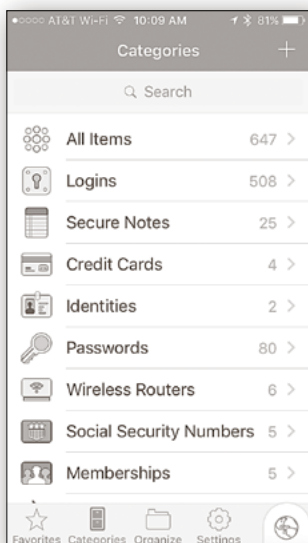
AT&T Wi-Fi 10:09 AM 81%

Categories +

Search

All Items 647 >

Logins 508 >

Secure Notes 25 >

Credit Cards 4 >

Identities 2 >

Passwords 80 >

Wireless Routers 6 >

Social Security Numbers 5 >

Memberships 5 >

Favorites Categories Organize Settings